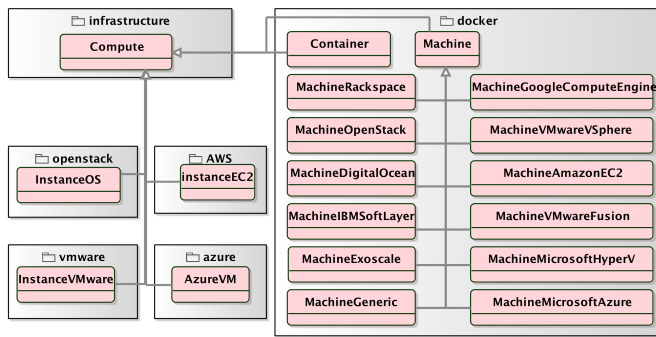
infrastructure

Compute

openstack

InstanceOS

AWS

instanceEC2

vmware

InstanceVMware

azure

AzureVM

docker

Container

Machine

MachineRackspace

MachineGoogleComputeEngine

MachineOpenStack

MachineVMwareVSphere

MachineDigitalOcean

MachineAmazonEC2

MachineIBMSoftLayer

MachineVMwareFusion

MachineExoscale

MachineMicrosoftHyperV

MachineGeneric

MachineMicrosoftAzure